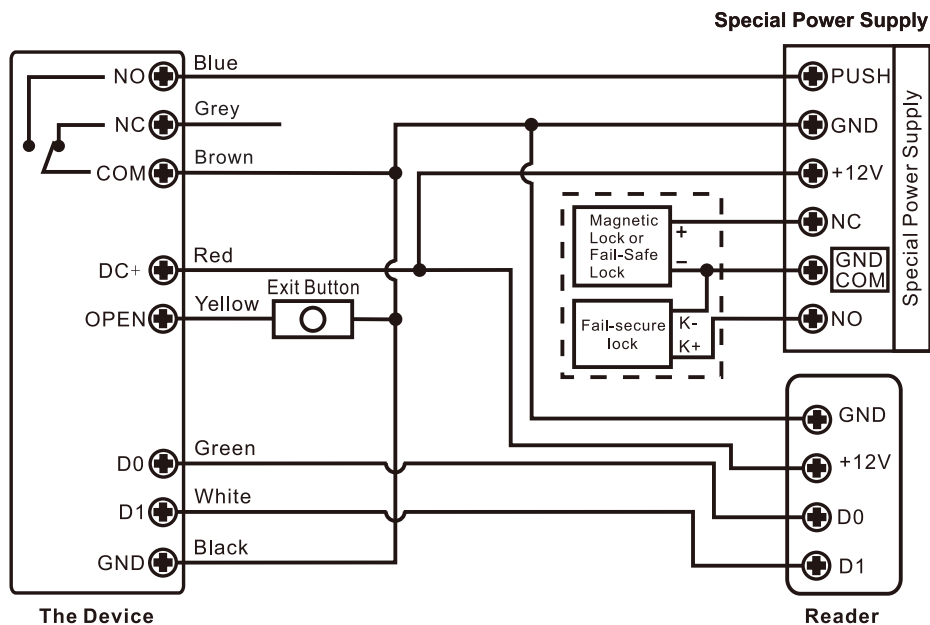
Special Power Supply

NO
NC
COM
DC+
OPEN
D0
D1
GND

Blue
Grey
Brown
Red
Yellow
Exit Button
Green
White
Black

Magnetic Lock or Fail-Safe Lock
+
–
Fail-secure lock
K-
K+

PUSH
GND
+12V
NC
GND COM
NO
Special Power Supply

GND
+12V
D0
D1

The Device

Reader